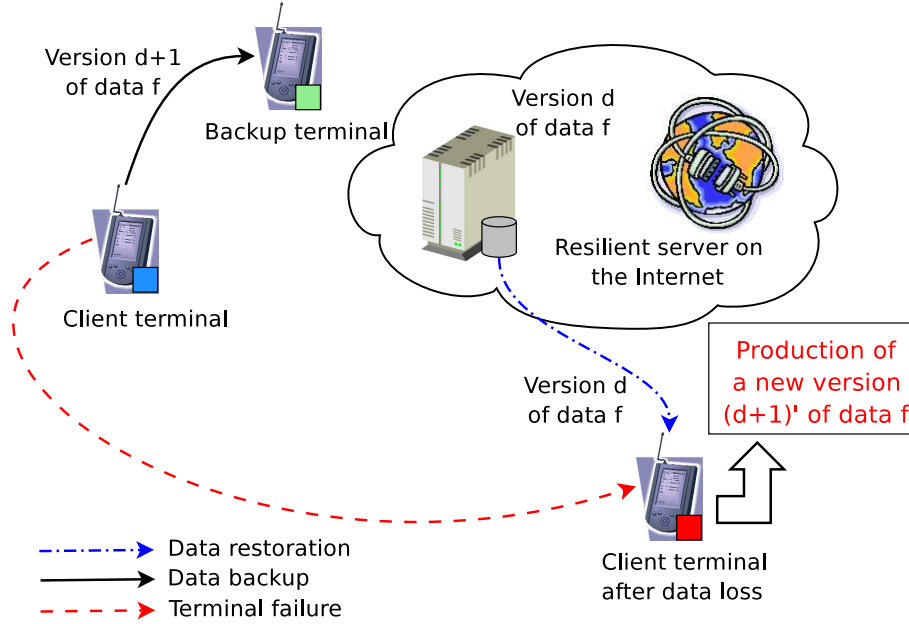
Version d+1 of data f

Backup terminal

Version d of data f

Resilient server on the Internet

Client terminal

Production of a new version (d+1)' of data f

Version d of data f

Client terminal after data loss

Data restoration
Data backup
Terminal failure